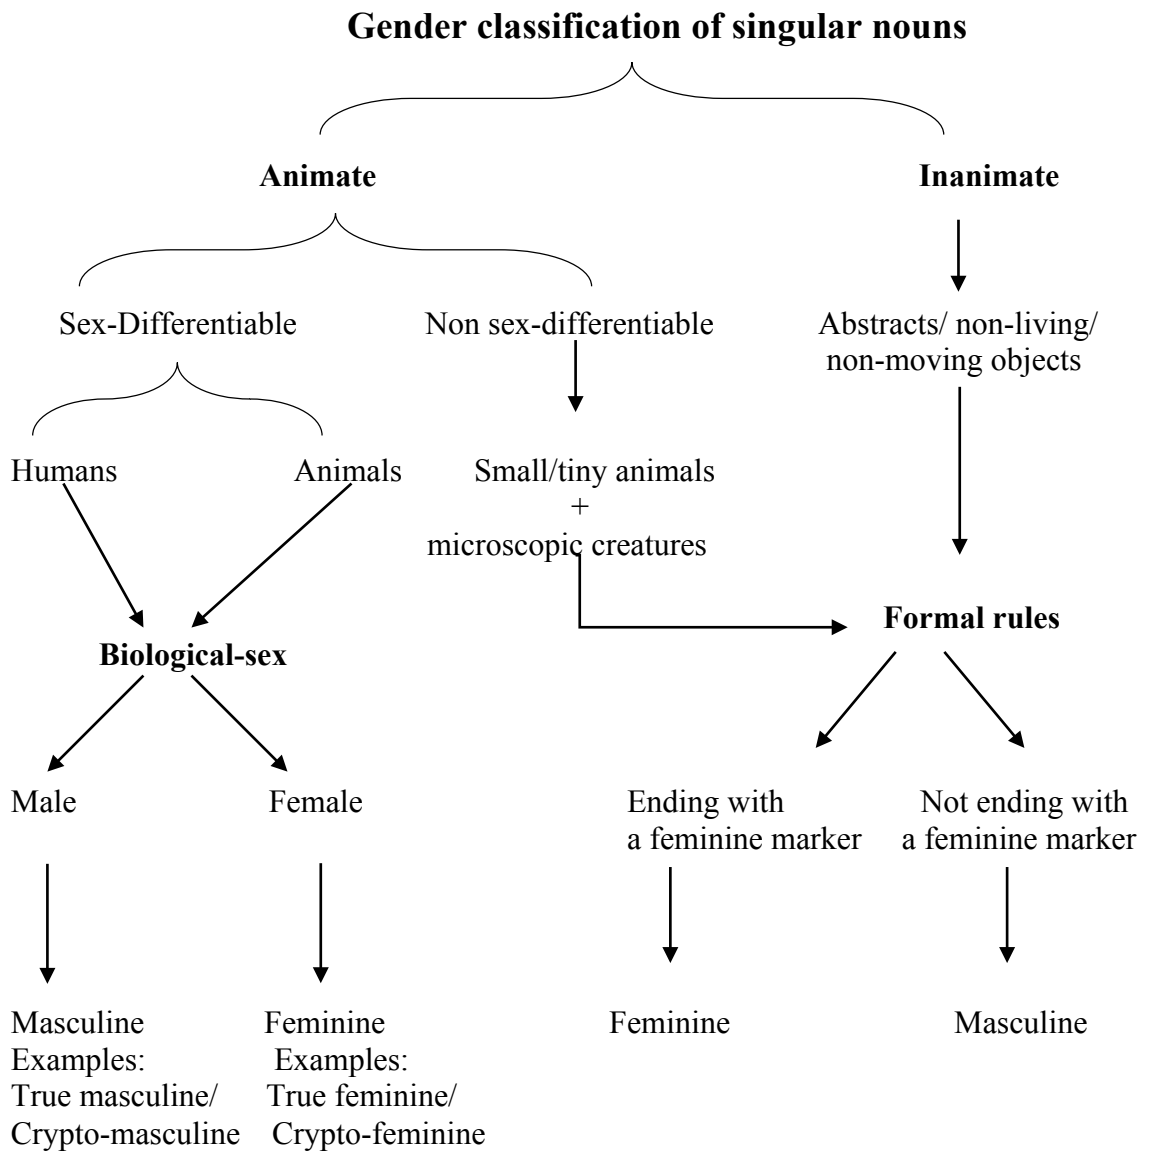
Gender classification of singular nouns

Animate

Inanimate

Sex-Differentiable

Non sex-differentiable

Abstracts/ non-living/ non-moving objects

Humans

Animals

Small/tiny animals + microscopic creatures

Biological-sex

Formal rules

Male

Female

Ending with a feminine marker

Not ending with a feminine marker

Masculine
Examples:
True masculine/
Crypto-masculine

Feminine
Examples:
True feminine/
Crypto-feminine

Feminine

Masculine